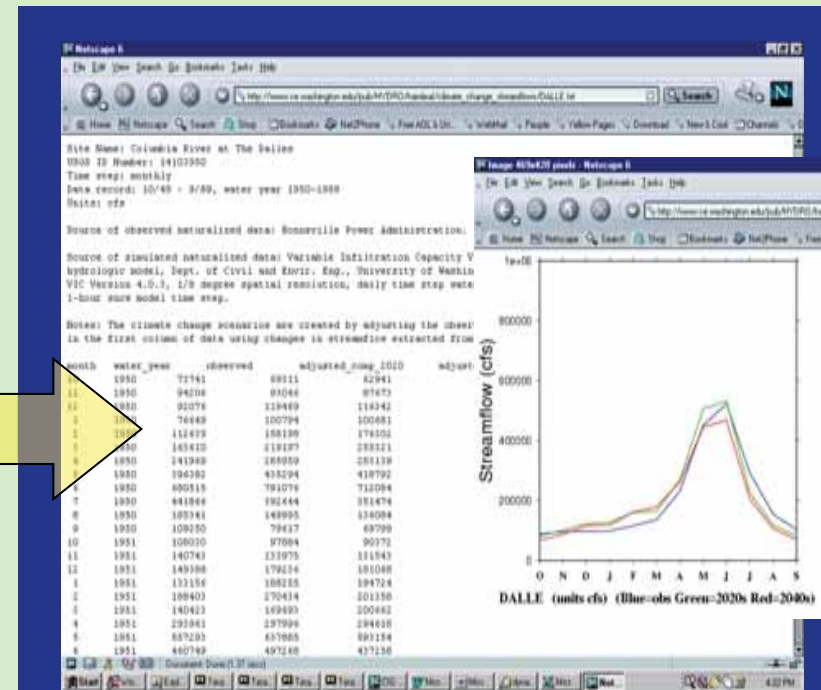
Netscape 6

File Edit View Search Go Bookmarks Tasks Help

http://www.ce.washington.edu/pub/HYDRO/hamleat/climate_change_streamflows/DALLE.txt

Search

Home My Netscape Search Shop Bookmarks Net2Phone Free AOL & Un... WebMail People Yellow Pages Download New & Cool Channels

Site Name: Columbia River at The Dalles
USGS ID Number: 14105000
Time step: monthly
Data record: 10/49 - 9/89, water year 1950-1989
Units: cfs

Source of observed naturalized data: Bonneville Power Administration.

Source of simulated naturalized data: Variable Infiltration Capacity V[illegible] hydrologic model, Dept. of Civil and Envir. Eng., University of Washin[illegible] VIC Version 4.0.3, 1/8 degree spatial resolution, daily time step wate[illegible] 1-hour snow model time step.

Notes: The climate change scenarios are created by adjusting the obser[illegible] in the first column of data using changes in streamflow extracted from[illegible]

| month | water_year | observed | adjusted_comp_2020 | adjust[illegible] |
|---|---|---|---|---|
| 10 | 1950 | 72741 | 69111 | 62941 |
| 11 | 1950 | 94206 | 93046 | 87673 |
| 12 | 1950 | 92079 | 119469 | 116142 |
| 1 | 1950 | 74448 | 100794 | 100481 |
| 2 | 1950 | 112439 | 158199 | 179002 |
| 3 | 1950 | 145410 | 219197 | 233321 |
| 4 | 1950 | 241968 | 285059 | 283138 |
| 5 | 1950 | 396382 | 405294 | 418792 |
| 6 | 1950 | 680515 | 791079 | 712084 |
| 7 | 1950 | 441844 | 392444 | 351474 |
| 8 | 1950 | 185341 | 148995 | 134084 |
| 9 | 1950 | 108250 | 79417 | 69799 |
| 10 | 1951 | 108030 | 97884 | 90372 |
| 11 | 1951 | 140743 | 133975 | 131543 |
| 12 | 1951 | 149388 | 179216 | 181088 |
| 1 | 1951 | 133156 | 188255 | 184724 |
| 2 | 1951 | 188403 | 270414 | 281158 |
| 3 | 1951 | 140423 | 169693 | 200462 |
| 4 | 1951 | 293961 | 297996 | 294610 |
| 5 | 1951 | 557293 | 637885 | 593154 |
| 6 | 1951 | 460749 | 497148 | 437158 |

Image 469x431 pixels - Netscape 6

File Edit View Search Go Bookmarks Tasks Help

http://www.ce.washington.edu/pub/HYDRO/ha

Home My Netscape Search Shop Bookmarks Net2Phone Free

1e+06

800000

600000

400000

200000

0

Streamflow (cfs)

O N D J F M A M J J A S

DALLE (units cfs) (Blue=obs Green=2020s Red=2040s)

Document: Done (1.37 secs)

Start

4:02 PM